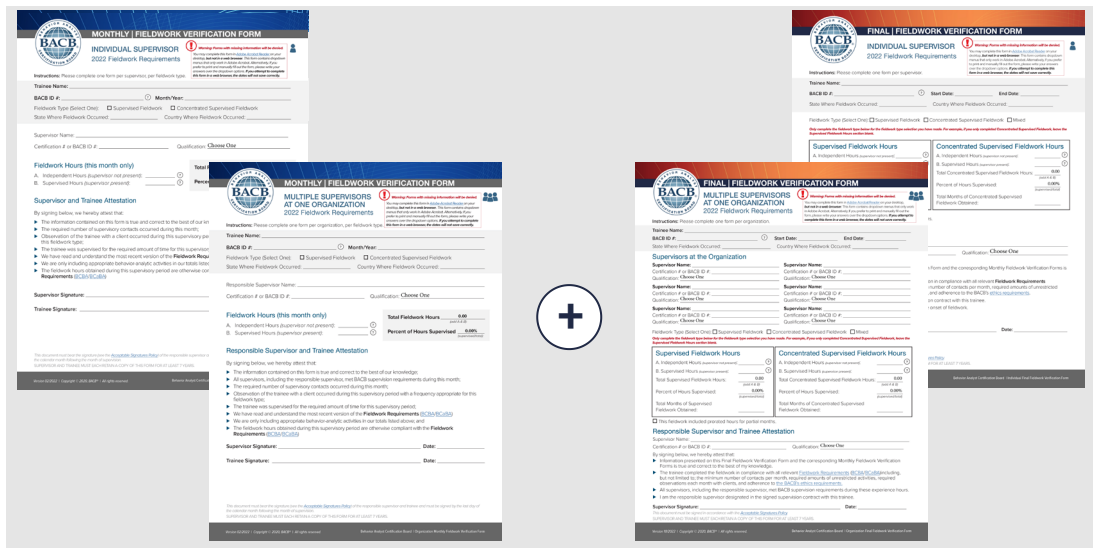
MONTHLY | FIELDWORK VERIFICATION FORM

BACB

INDIVIDUAL SUPERVISOR
2022 Fieldwork Requirements

Warning: Forms with missing information will be denied

Instructions: Please complete one form per supervisor, per fieldwork type.

Trainee Name:

BACB ID #:
Month/Year:

Fieldwork Type (Select One): Supervised Fieldwork Concentrated Supervised Fieldwork
State Where Fieldwork Occurred:
Country Where Fieldwork Occurred:

Supervisor Name:

Certification # or BACB ID #:
Qualification: Choose One

Fieldwork Hours (this month only)
A. Independent Hours (supervisor not present):
B. Supervised Hours (supervisor present):

Supervisor and Trainee Attestation

Supervisor Signature:

Trainee Signature:

MONTHLY | FIELDWORK VERIFICATION FORM

BACB

MULTIPLE SUPERVISORS AT ONE ORGANIZATION
2022 Fieldwork Requirements

Warning: Forms with missing information will be denied

Instructions: Please complete one form per organization, per fieldwork type.

Trainee Name:

BACB ID #:
Month/Year:

Fieldwork Type (Select One): Supervised Fieldwork Concentrated Supervised Fieldwork
State Where Fieldwork Occurred:
Country Where Fieldwork Occurred:

Responsible Supervisor Name:

Certification # or BACB ID #:
Qualification: Choose One

Fieldwork Hours (this month only)
A. Independent Hours (supervisor not present):
B. Supervised Hours (supervisor present):

Total Fieldwork Hours: 0.00
Percent of Hours Supervised: 0.00%

Responsible Supervisor and Trainee Attestation

By signing below, we hereby attest that:
The information contained on this form is true and correct to the best of our knowledge.
All supervisors, including the responsible supervisor, met BACB supervision requirements during this month.
The required number of supervisory contacts occurred during this month.
Observation of the trainee with a client occurred during this supervisory period with a frequency appropriate for this fieldwork type.
The trainee was supervised for the required amount of time for this supervisory period.
We have read and understand the most recent version of the Fieldwork Requirements (BCBA/BCaBA).
We are only including appropriate behavior-analytic activities in our totals listed above; and
The fieldwork hours obtained during this supervisory period are otherwise compliant with the Fieldwork Requirements (BCBA/BCaBA).

Supervisor Signature:
Date:

Trainee Signature:
Date:

+

FINAL | FIELDWORK VERIFICATION FORM

BACB

INDIVIDUAL SUPERVISOR
2022 Fieldwork Requirements

Warning: Forms with missing information will be denied

Instructions: Please complete one form per supervisor.

Trainee Name:
BACB ID #:
Start Date:
End Date:
State Where Fieldwork Occurred:
Country Where Fieldwork Occurred:

Fieldwork Type (Select One): Supervised Fieldwork Concentrated Supervised Fieldwork Mixed

Supervised Fieldwork Hours
A. Independent Hours
B. Supervised Hours

Concentrated Supervised Fieldwork Hours
A. Independent Hours
B. Supervised Hours
Total Concentrated Supervised Fieldwork Hours
Percent of Hours Supervised: 0.00%
Total Months of Concentrated Supervised Fieldwork Obtained:

Qualification: Choose One

Date:

FINAL | FIELDWORK VERIFICATION FORM

BACB

MULTIPLE SUPERVISORS AT ONE ORGANIZATION
2022 Fieldwork Requirements

Warning: Forms with missing information will be denied

Instructions: Please complete one form per organization.

Trainee Name:
BACB ID #:
Start Date:
End Date:
State Where Fieldwork Occurred:
Country Where Fieldwork Occurred:

Supervisors at the Organization
Supervisor Name:
Certification # or BACB ID #:
Qualification: Choose One

Fieldwork Type (Select One): Supervised Fieldwork Concentrated Supervised Fieldwork Mixed

Supervised Fieldwork Hours
A. Independent Hours
B. Supervised Hours
Total Supervised Fieldwork Hours: 0.00
Percent of Hours Supervised: 0.00%
Total Months of Supervised Fieldwork Obtained:

Concentrated Supervised Fieldwork Hours
A. Independent Hours
B. Supervised Hours
Total Concentrated Supervised Fieldwork Hours: 0.00
Percent of Hours Supervised: 0.00%
Total Months of Concentrated Supervised Fieldwork Obtained:

This fieldwork included prorated hours for partial months.

Responsible Supervisor and Trainee Attestation
Supervisor Name:
Certification # or BACB ID #:
Qualification: Choose One

By signing below, we hereby attest that:
Information presented on this Final Fieldwork Verification Form and the corresponding Monthly Fieldwork Verification Forms is true and correct to the best of my knowledge.
The trainee completed the fieldwork in compliance with all relevant Fieldwork Requirements (BCBA/BCaBA) including, but not limited to, the minimum number of contacts per month, required amounts of unrestricted activities, required observations each month with clients, and adherence to the BACB's ethics requirements.
All supervisors, including the responsible supervisor, met BACB supervision requirements during these experience hours.
I am the responsible supervisor designated in the signed supervision contract with this trainee.

Supervisor Signature:
Date:

Behavior Analyst Certification Board | Organization Final Fieldwork Verification Form